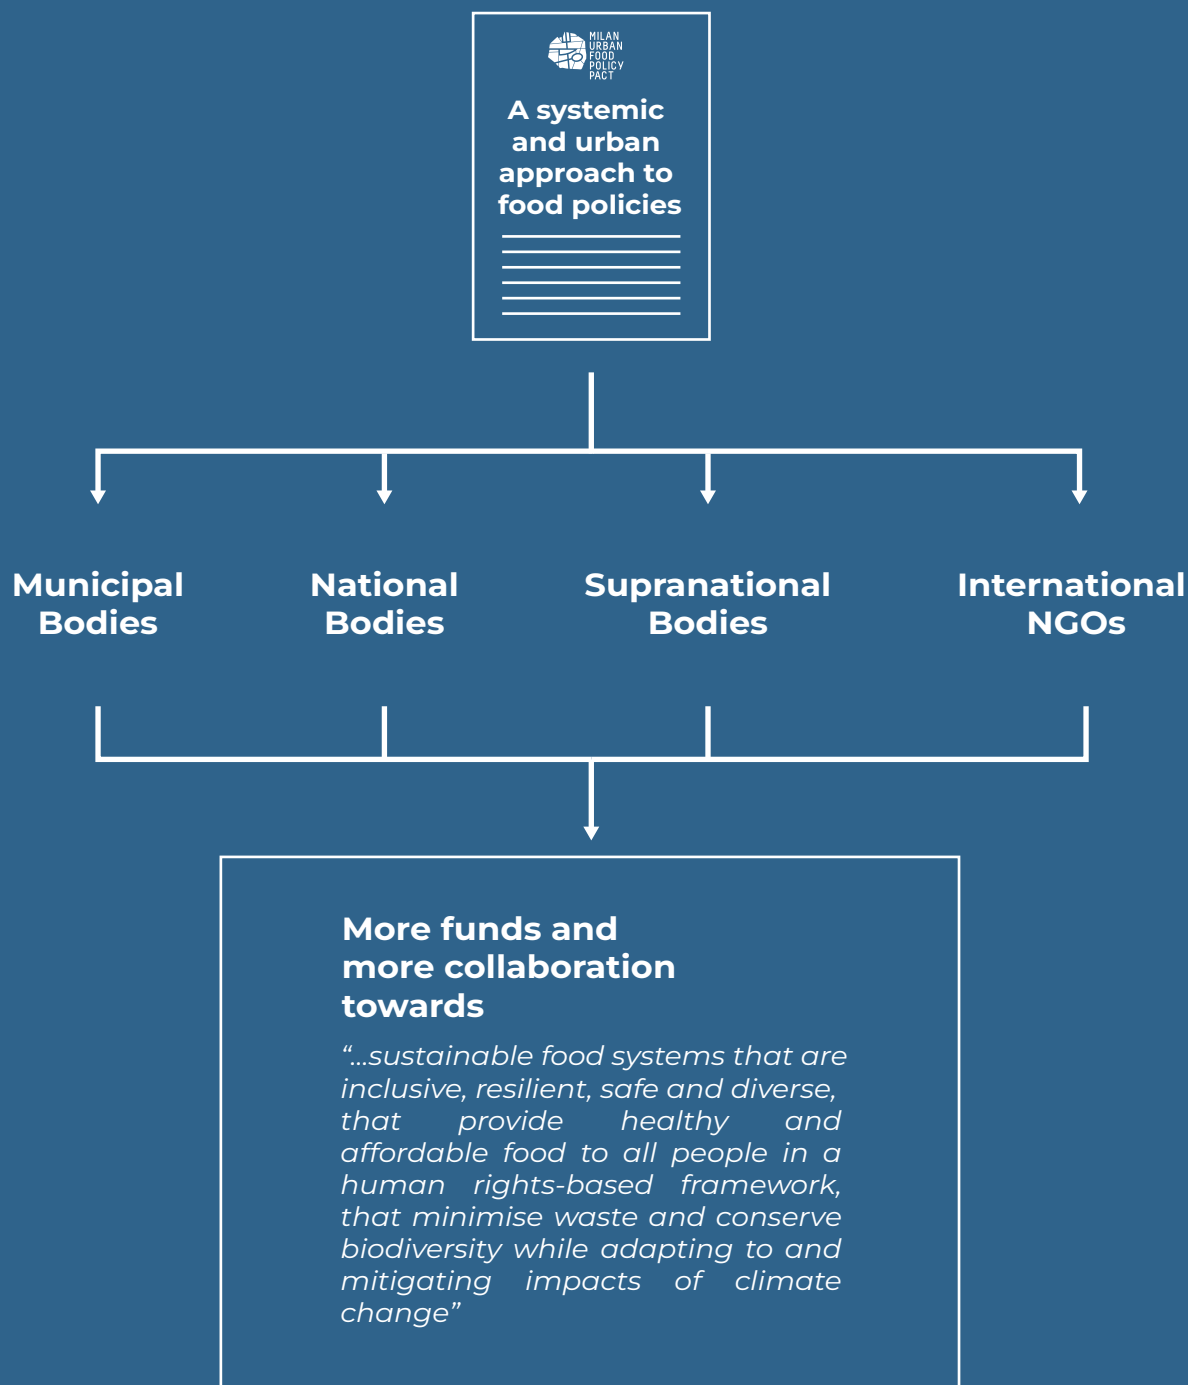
MILAN URBAN FOOD POLICY PACT

A systemic and urban approach to food policies

Municipal Bodies

National Bodies

Supranational Bodies

International NGOs

More funds and more collaboration towards

“...sustainable food systems that are inclusive, resilient, safe and diverse, that provide healthy and affordable food to all people in a human rights-based framework, that minimise waste and conserve biodiversity while adapting to and mitigating impacts of climate change”